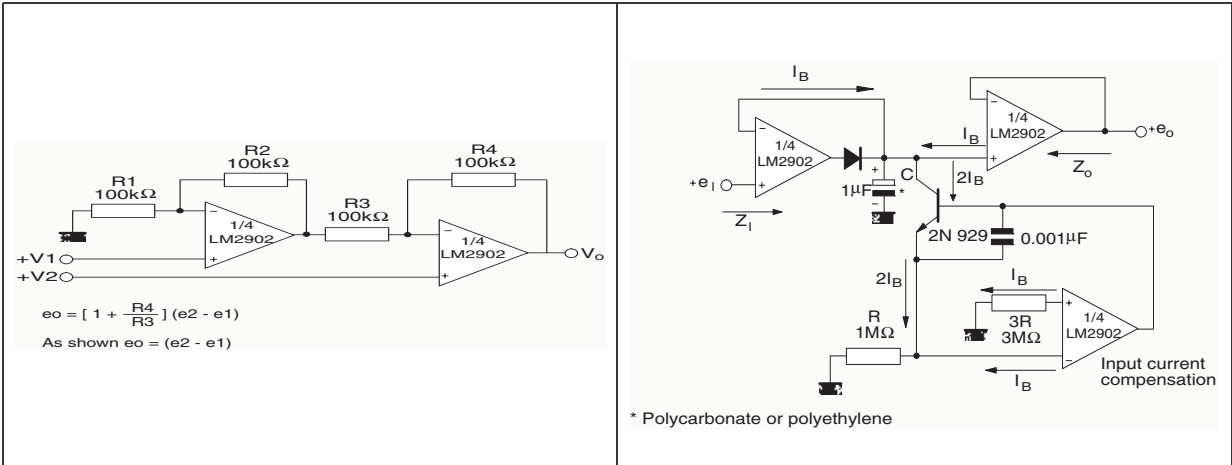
R2
100kΩ
R4
100kΩ
R1
100kΩ
R3
100kΩ
1/4
LM2902
1/4
LM2902
+V1
+V2
$V_o$
eo = [ 1 + $\frac{R4}{R3}$ ] (e2 - e1)
As shown eo = (e2 - e1)

$I_B$
1/4
LM2902
1/4
LM2902
$+e_o$
$I_B$
$Z_o$
$+e_I$
$Z_I$
1µF *
C
$2I_B$
2N 929
0.001µF
$2I_B$
$I_B$
R
1MΩ
3R
3MΩ
1/4
LM2902
Input current compensation
$I_B$
* Polycarbonate or polyethylene